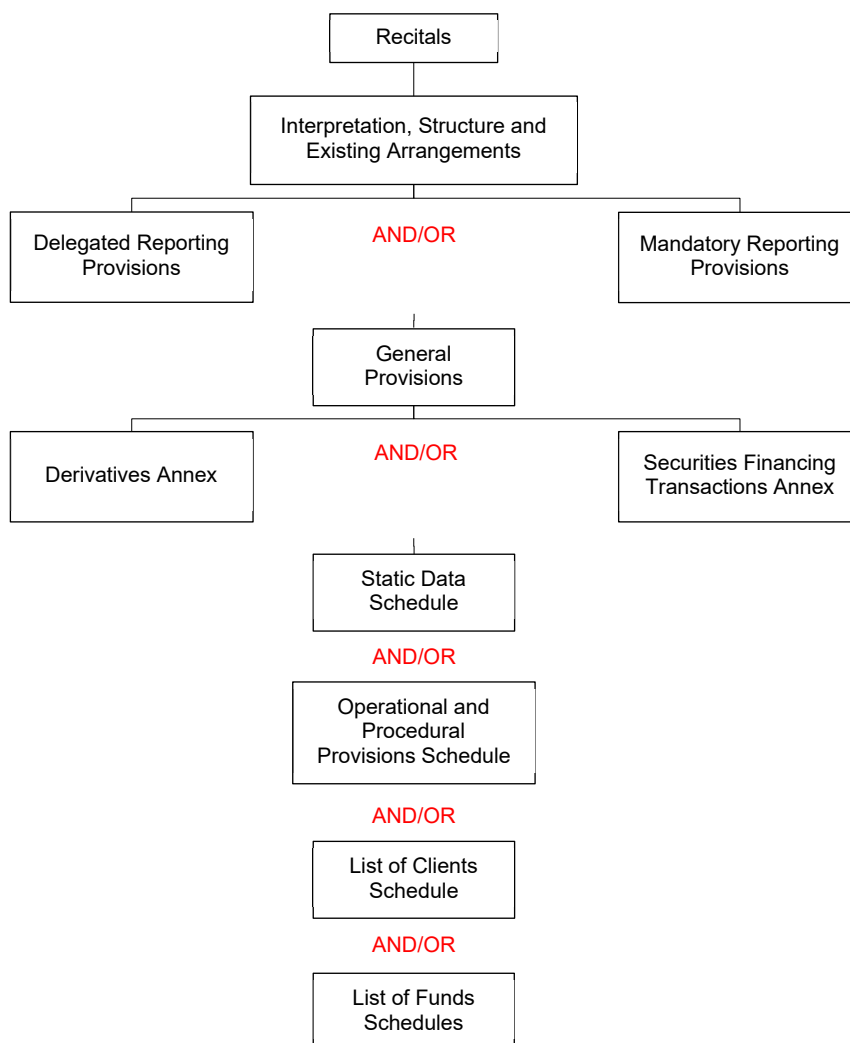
Recitals

Interpretation, Structure and Existing Arrangements

Delegated Reporting Provisions

AND/OR

Mandatory Reporting Provisions

General Provisions

Derivatives Annex

AND/OR

Securities Financing Transactions Annex

Static Data Schedule

AND/OR

Operational and Procedural Provisions Schedule

AND/OR

List of Clients Schedule

AND/OR

List of Funds Schedules